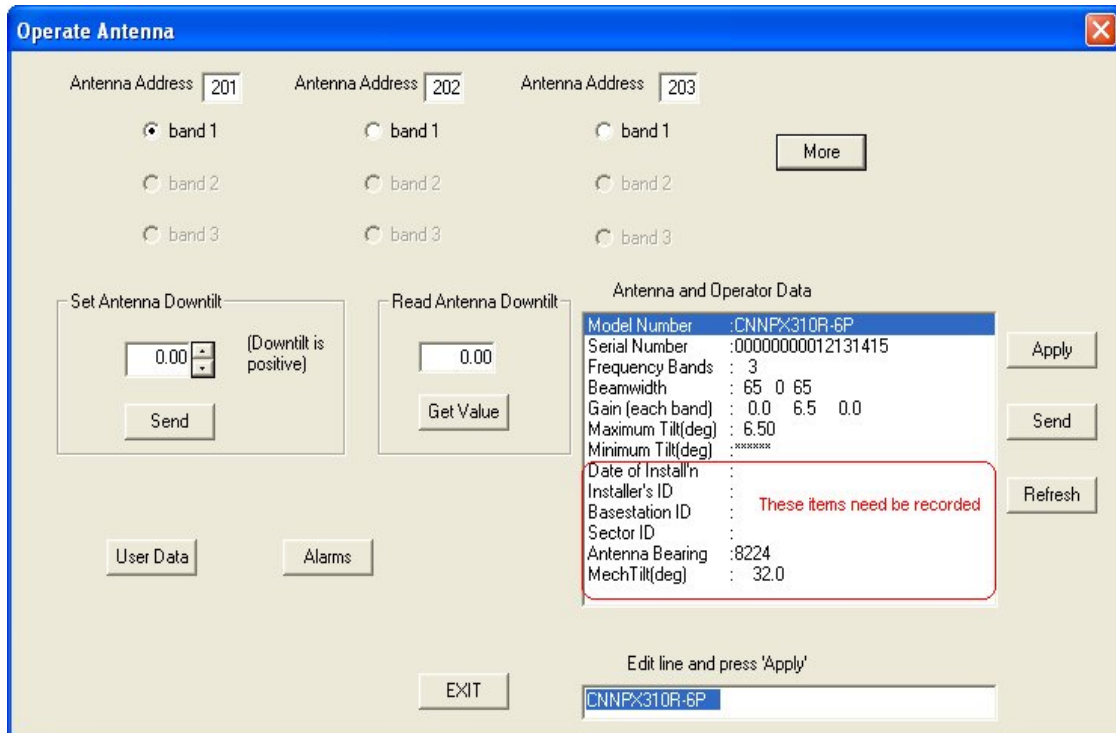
Operate Antenna

Antenna Address 201

band 1

band 2

band 3

Antenna Address 202

band 1

band 2

band 3

Antenna Address 203

band 1

band 2

band 3

More

Set Antenna Downtilt

0.00 (Downtilt is positive)

Send

Read Antenna Downtilt

0.00

Get Value

Antenna and Operator Data

Model Number :CNNPX310R-6P
Serial Number :00000000012131415
Frequency Bands : 3
Beamwidth : 65 0 65
Gain (each band) : 0.0 6.5 0.0
Maximum Tilt(deg) : 6.50
Minimum Tilt(deg) :******
Date of Install'n :
Installer's ID :
Basestation ID :
Sector ID :
Antenna Bearing :8224
MechTilt(deg) : 32.0

These items need be recorded

Apply

Send

Refresh

User Data

Alarms

Edit line and press 'Apply'

EXIT

CNNPX310R-6P